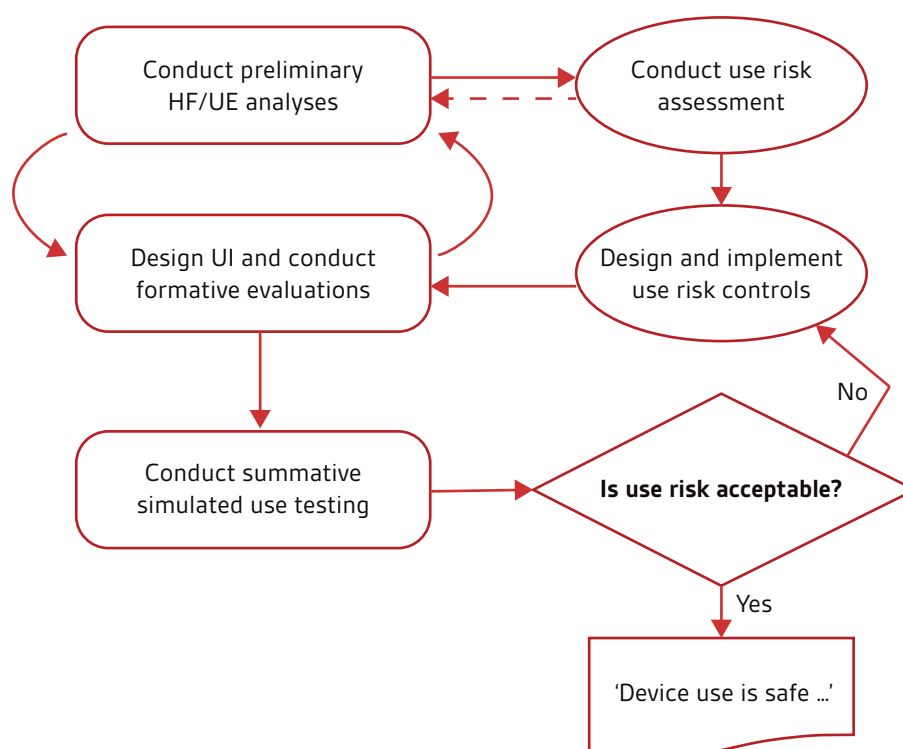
Conduct preliminary HF/UE analyses

Conduct use risk assessment

Design UI and conduct formative evaluations

Design and implement use risk controls

No

Conduct summative simulated use testing

**Is use risk acceptable?**

Yes

‘Device use is safe …’